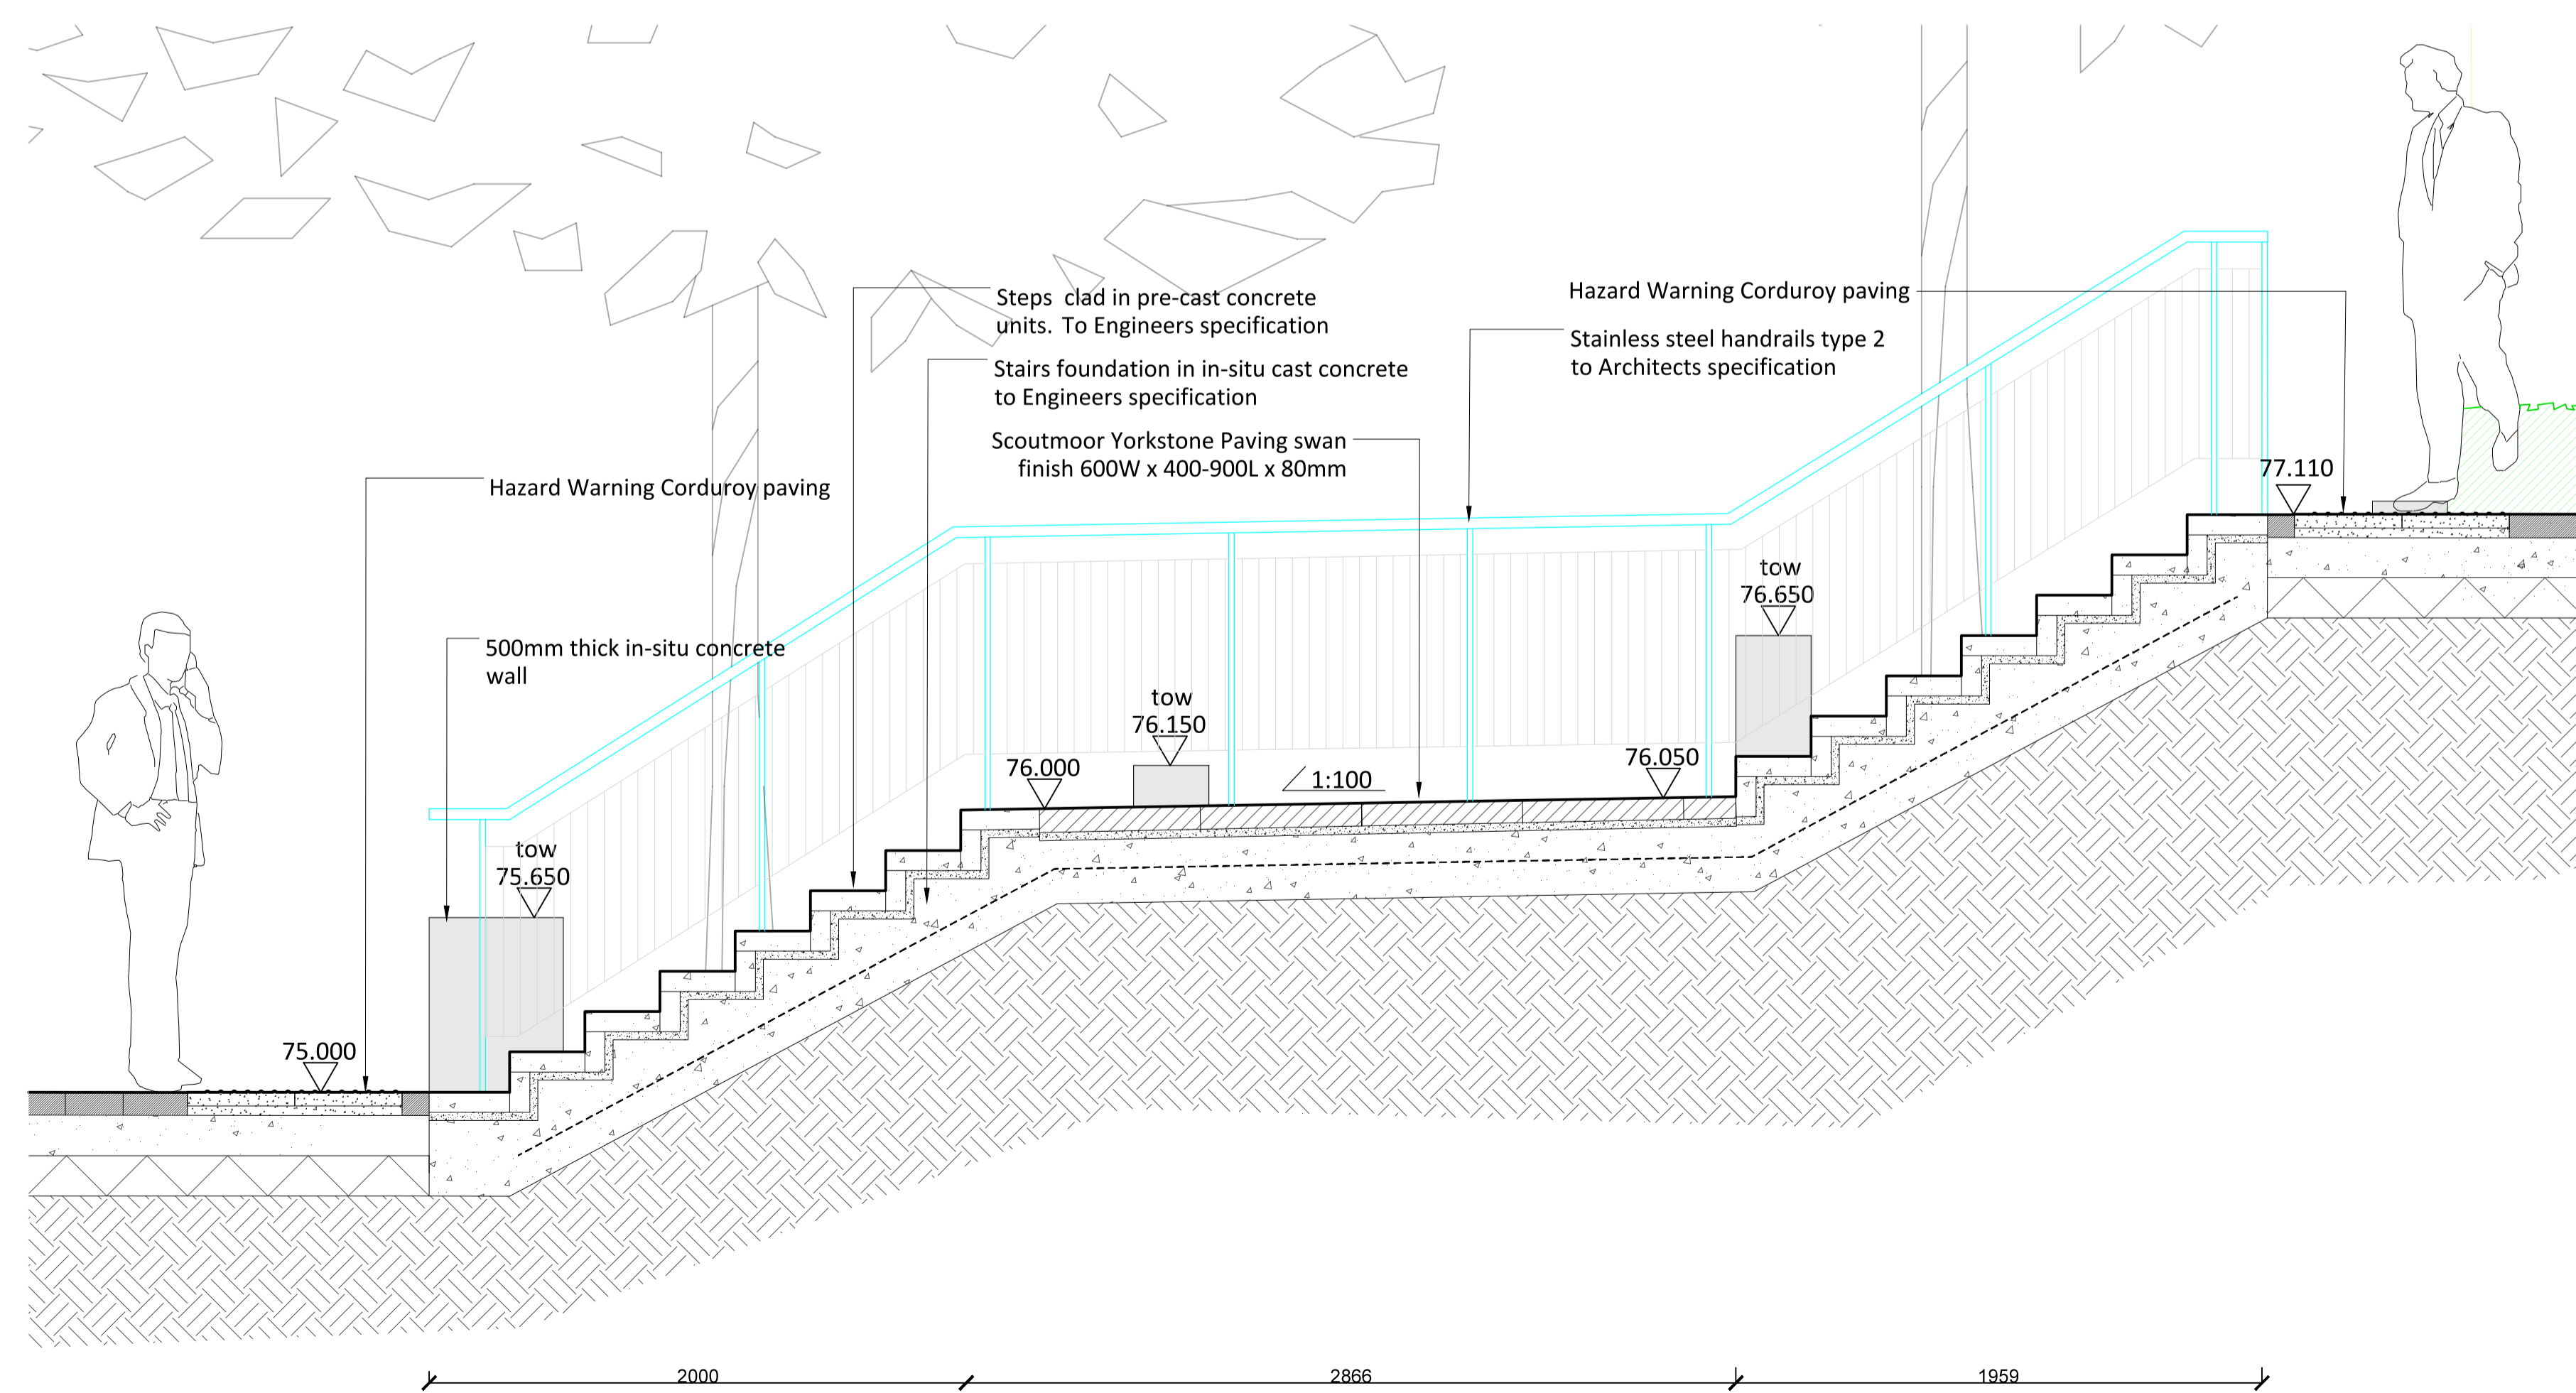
Steps clad in pre-cast concrete units. To Engineers specification

Stairs foundation in in-situ cast concrete to Engineers specification

Scoutmoor Yorkstone Paving swan finish 600W x 400-900L x 80mm

Hazard Warning Corduroy paving

Stainless steel handrails type 2 to Architects specification

Hazard Warning Corduroy paving

500mm thick in-situ concrete wall

77.110

tow
76.650

tow
76.150

76.000

1:100

76.050

tow
75.650

75.000

2000

2866

1959